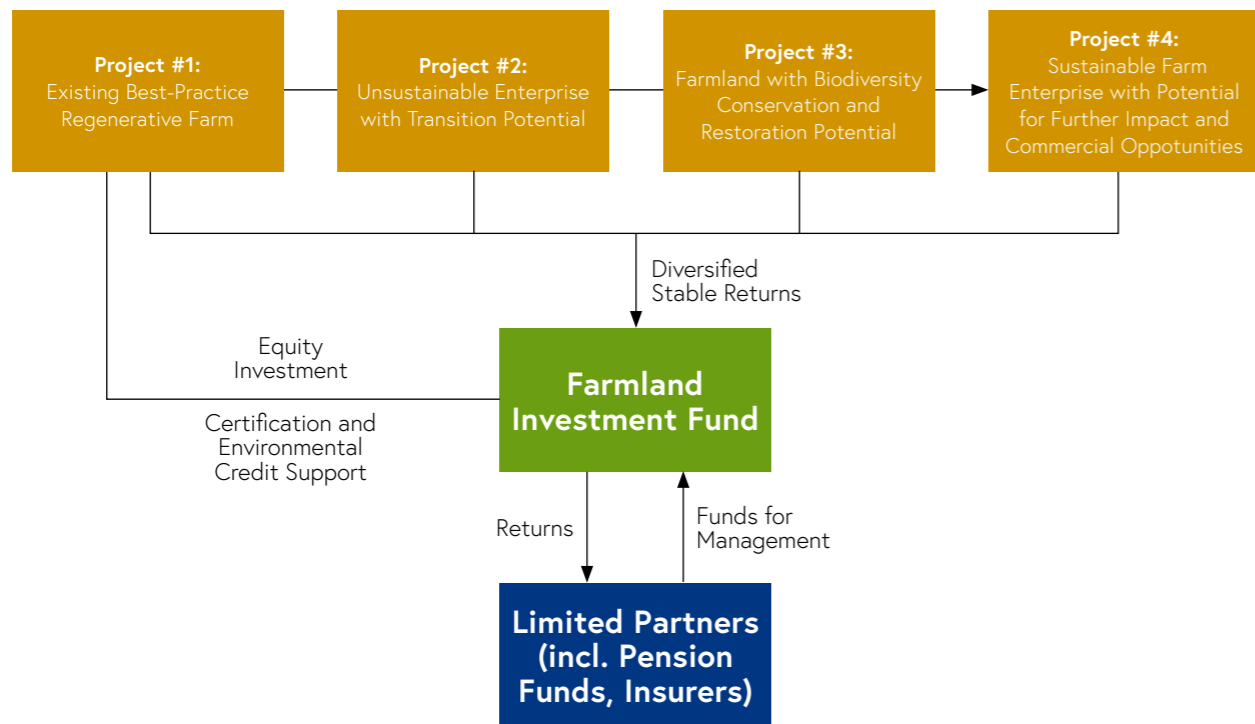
Project #1:
Existing Best-Practice Regenerative Farm

Project #2:
Unsustainable Enterprise with Transition Potential

Project #3:
Farmland with Biodiversity Conservation and Restoration Potential

Project #4:
Sustainable Farm Enterprise with Potential for Further Impact and Commercial Oppotunities

Diversified Stable Returns

Equity Investment

Certification and Environmental Credit Support

Farmland Investment Fund

Returns

Funds for Management

Limited Partners (incl. Pension Funds, Insurers)